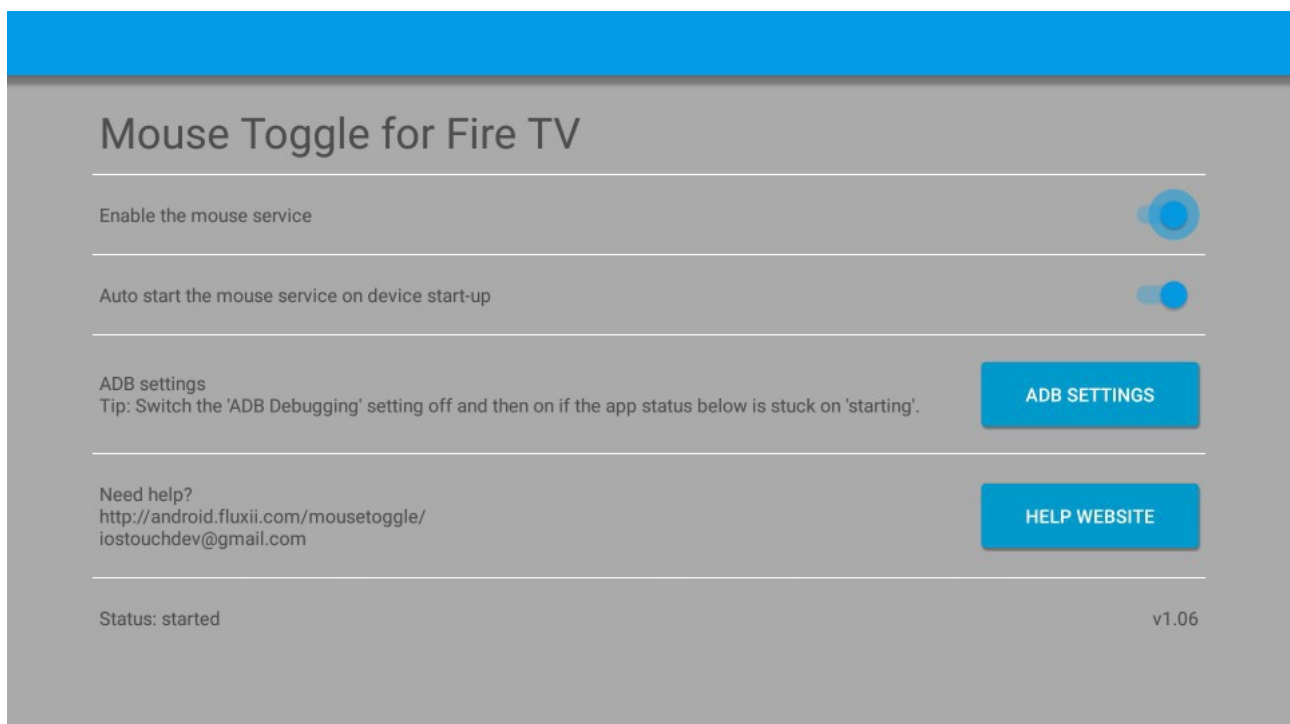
Mouse Toggle for Fire TV

Enable the mouse service

Auto start the mouse service on device start-up

ADB settings
Tip: Switch the 'ADB Debugging' setting off and then on if the app status below is stuck on 'starting'.

ADB SETTINGS

Need help?
http://android.fluxii.com/mousetoggle/
iostouchdev@gmail.com

HELP WEBSITE

Status: started

v1.06